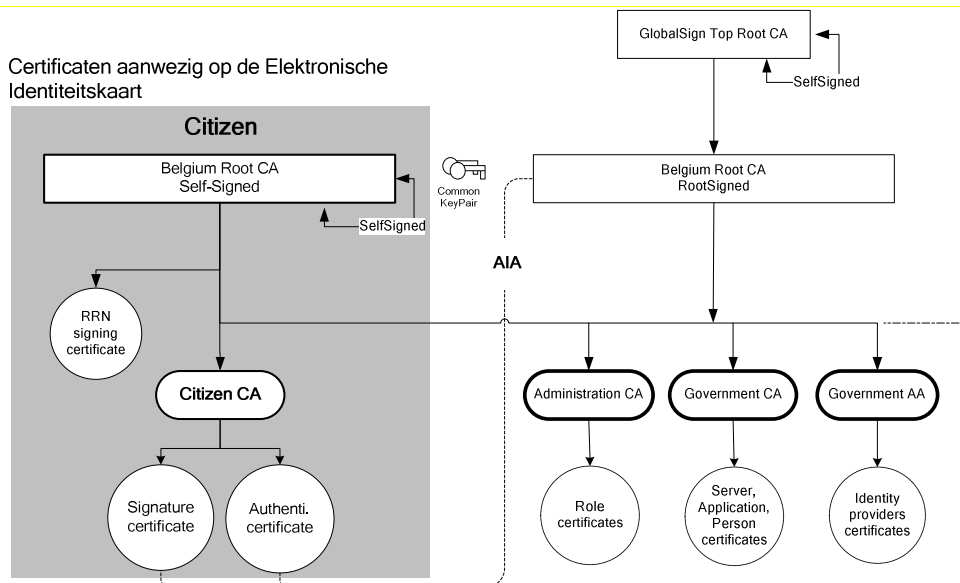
GlobalSign Top Root CA

SelfSigned

Certificaten aanwezig op de Elektronische Identiteitskaart

Citizen

Belgium Root CA
Self-Signed

SelfSigned

Common KeyPair

Belgium Root CA
RootSigned

AIA

RRN signing certificate

Citizen CA

Administration CA

Government CA

Government AA

Signature certificate

Authenti. certificate

Role certificates

Server, Application, Person certificates

Identity providers certificates